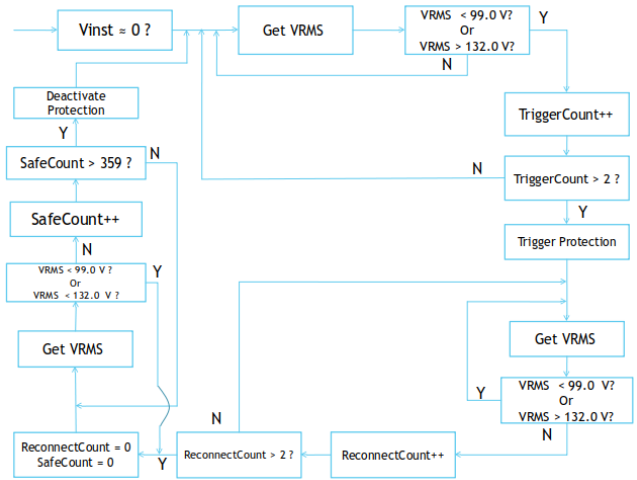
Vinst ≈ 0 ?

Get VRMS

VRMS < 99.0 V?
Or
VRMS > 132.0 V?

Y

N

TriggerCount++

N

TriggerCount > 2 ?

Y

Trigger Protection

Get VRMS

Y

VRMS < 99.0 V?
Or
VRMS > 132.0 V?

N

ReconnectCount++

ReconnectCount > 2 ?

N

Y

ReconnectCount = 0
SafeCount = 0

Get VRMS

VRMS < 99.0 V ?
Or
VRMS < 132.0 V ?

Y

N

SafeCount++

SafeCount > 359 ?

N

Y

Deactivate
Protection